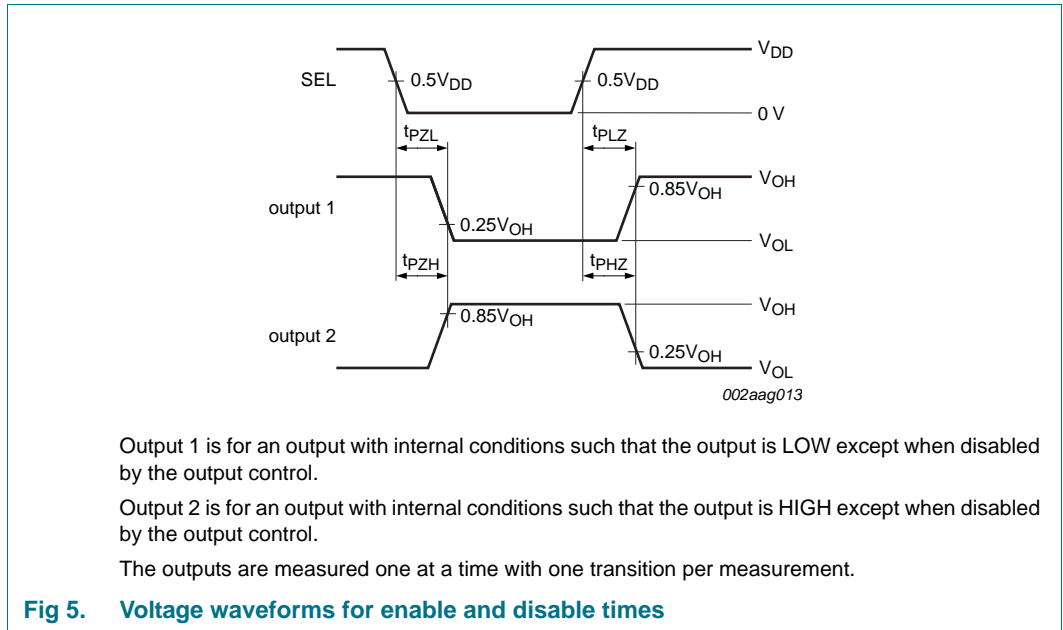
$V_{DD}$

SEL

$0.5V_{DD}$

$0.5V_{DD}$

0 V

$t_{PZL}$

$t_{PLZ}$

$V_{OH}$

$0.85V_{OH}$

output 1

$0.25V_{OH}$

$V_{OL}$

$t_{PZH}$

$t_{PHZ}$

$V_{OH}$

$0.85V_{OH}$

output 2

$0.25V_{OH}$

$V_{OL}$

002aag013

Output 1 is for an output with internal conditions such that the output is LOW except when disabled by the output control.

Output 2 is for an output with internal conditions such that the output is HIGH except when disabled by the output control.

The outputs are measured one at a time with one transition per measurement.

Fig 5. Voltage waveforms for enable and disable times